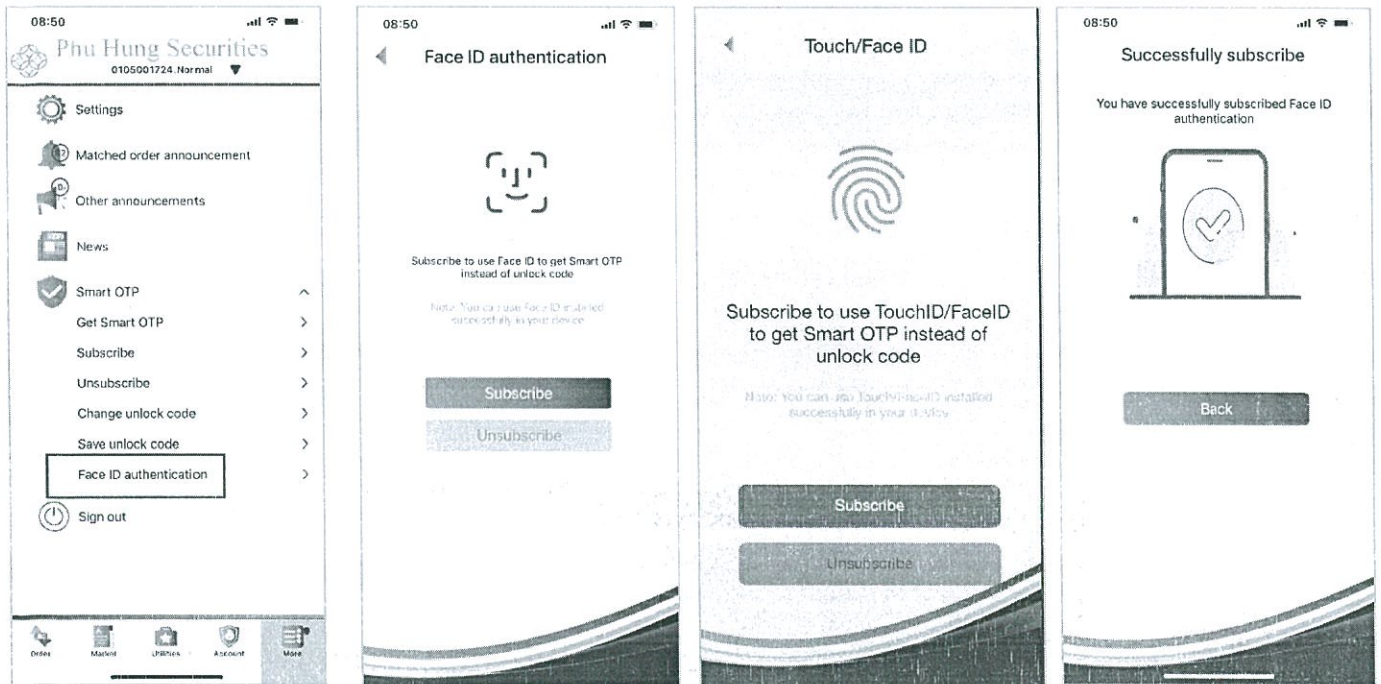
08:50

Phu Hung Securities
0105001724.Normal

Settings

Matched order announcement

Other announcements

News

Smart OTP

Get Smart OTP

Subscribe

Unsubscribe

Change unlock code

Save unlock code

Face ID authentication

Sign out

Order Market Utilities Account More

08:50

Face ID authentication

Subscribe to use Face ID to get Smart OTP instead of unlock code

Note: You can use Face ID installed successfully in your device

Subscribe

Unsubscribe

Touch/Face ID

Subscribe to use TouchID/FaceID to get Smart OTP instead of unlock code

Note: You can use TouchID/FaceID installed successfully in your device

Subscribe

Unsubscribe

08:50

Successfully subscribe

You have successfully subscribed Face ID authentication

Back